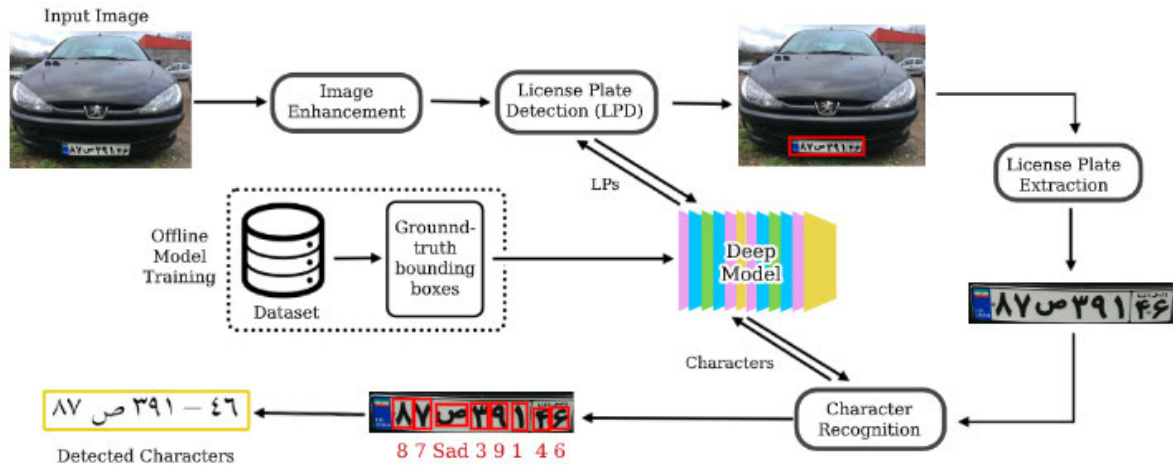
Input Image

Image Enhancement

License Plate Detection (LPD)

License Plate Extraction

LPs

Offline Model Training

Dataset

Groundd-truth bounding boxes

Deep Model

۸۷ص۳۹۱ ۴۶

Characters

۸۷ ص ۳۹۱ — ٤٦

Detected Characters

۸۷ ص ۳۹۱ ۴۶

8 7 Sad 3 9 1 4 6

Character Recognition